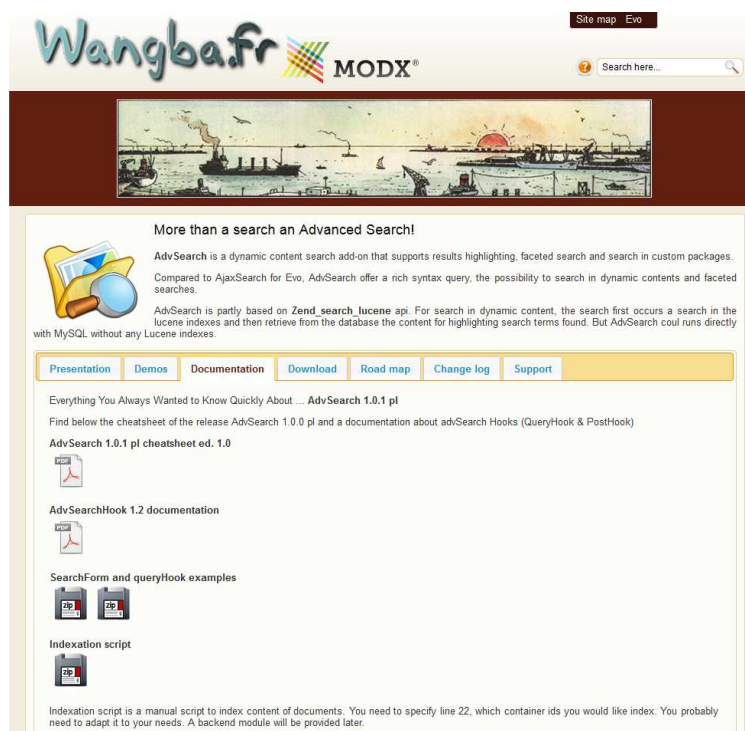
Wangba.fr MODX®

Site map Evo

Search here...

More than a search an Advanced Search!

**AdvSearch** is a dynamic content search add-on that supports results highlighting, faceted search and search in custom packages.

Compared to AjaxSearch for Evo, AdvSearch offer a rich syntax query, the possibility to search in dynamic contents and faceted searches.

AdvSearch is partly based on **Zend_search_lucene** api. For search in dynamic content, the search first occurs a search in the lucene indexes and then retrieve from the database the content for highlighting search terms found. But AdvSearch coul runs directly with MySQL without any Lucene indexes.

Presentation | Demos | Documentation | Download | Road map | Change log | Support

Everything You Always Wanted to Know Quickly About ... **AdvSearch 1.0.1 pl**

Find below the cheatsheet of the release AdvSearch 1.0.0 pl and a documentation about advSearch Hooks (QueryHook & PostHook)

**AdvSearch 1.0.1 pl cheatsheet ed. 1.0**

PDF

**AdvSearchHook 1.2 documentation**

PDF

**SearchForm and queryHook examples**

zip zip

**Indexation script**

zip

Indexation script is a manual script to index content of documents. You need to specify line 22, which container ids you would like index. You probably need to adapt it to your needs. A backend module will be provided later.